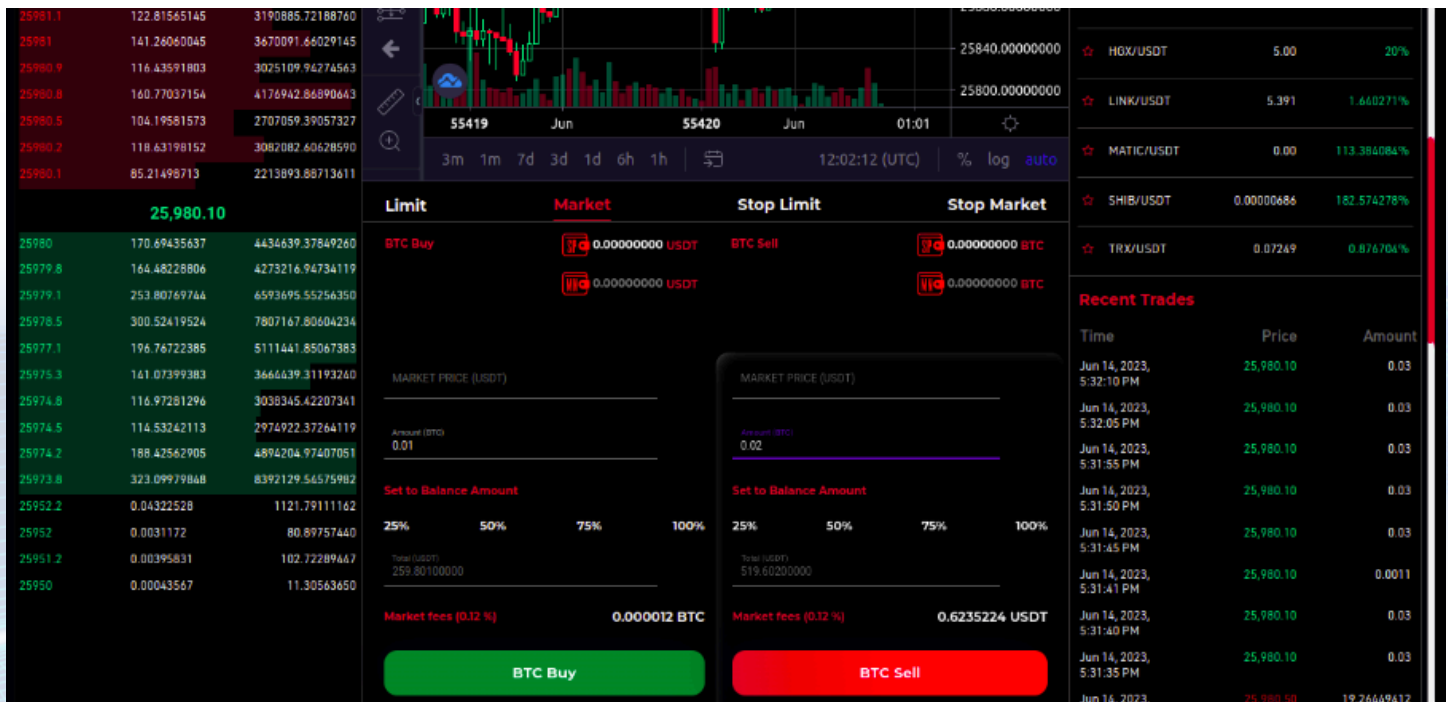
| | | |
|---|---|---|
| 25981.1 | 122.81565145 | 3190885.72188760 |
| 25981 | 141.26060045 | 3670091.66029145 |
| 25980.9 | 116.43591803 | 3025109.94274563 |
| 25980.8 | 160.77037154 | 4176942.86890643 |
| 25980.5 | 104.19581573 | 2707059.39057327 |
| 25980.2 | 118.63198152 | 3082082.60628590 |
| 25980.1 | 85.21498713 | 2213893.88713611 |

25,980.10

| | | |
|---|---|---|
| 25980 | 170.69435637 | 4434639.37849260 |
| 25979.8 | 164.48228806 | 4273216.94734119 |
| 25979.1 | 253.80769744 | 6593695.55256350 |
| 25978.5 | 300.52419524 | 7807167.80604234 |
| 25977.1 | 196.76722385 | 5111441.85067383 |
| 25975.3 | 141.07399383 | 3664439.31193240 |
| 25974.8 | 116.97281296 | 3038345.42207341 |
| 25974.5 | 114.53242113 | 2974922.37264119 |
| 25974.2 | 188.42562905 | 4894204.97407051 |
| 25973.8 | 323.09979848 | 8392129.56575982 |
| 25952.2 | 0.04322528 | 1121.79111162 |
| 25952 | 0.0031172 | 80.89757440 |
| 25951.2 | 0.00395831 | 102.72289667 |
| 25950 | 0.00043567 | 11.30563650 |

25840.00000000
25800.00000000
55419 Jun 55420 Jun 01:01
3m 1m 7d 3d 1d 6h 1h 12:02:12 (UTC) % log auto

Limit Market Stop Limit Stop Market

BTC Buy 0.00000000 USDT
0.00000000 USDT
BTC Sell 0.00000000 BTC
0.00000000 BTC

MARKET PRICE (USDT)
Amount (BTC)
0.01
Set to Balance Amount
25% 50% 75% 100%
Total (USDT)
259.80100000
Market fees (0.12 %) 0.000012 BTC
BTC Buy

MARKET PRICE (USDT)
Amount (BTC)
0.02
Set to Balance Amount
25% 50% 75% 100%
Total (USDT)
519.60200000
Market fees (0.12 %) 0.6235224 USDT
BTC Sell

| | | |
|---|---|---|
| HGX/USDT | 5.00 | 20% |
| LINK/USDT | 5.391 | 1.660271% |
| MATIC/USDT | 0.00 | 113.384084% |
| SHIB/USDT | 0.00000686 | 182.574278% |
| TRX/USDT | 0.07249 | 0.876706% |

Recent Trades

| Time | Price | Amount |
|---|---|---|
| Jun 14, 2023, 5:32:10 PM | 25,980.10 | 0.03 |
| Jun 14, 2023, 5:32:05 PM | 25,980.10 | 0.03 |
| Jun 14, 2023, 5:31:55 PM | 25,980.10 | 0.03 |
| Jun 14, 2023, 5:31:50 PM | 25,980.10 | 0.03 |
| Jun 14, 2023, 5:31:45 PM | 25,980.10 | 0.03 |
| Jun 14, 2023, 5:31:41 PM | 25,980.10 | 0.0011 |
| Jun 14, 2023, 5:31:40 PM | 25,980.10 | 0.03 |
| Jun 14, 2023, 5:31:35 PM | 25,980.10 | 0.03 |
| Jun 14, 2023, | 25,980.50 | 19.26649412 |